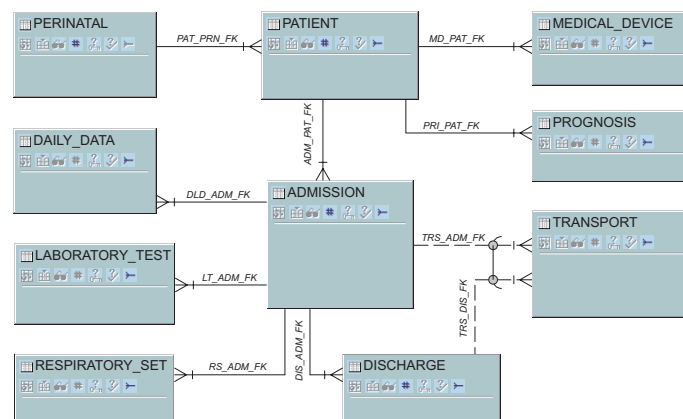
PERINATAL

PAT_PRN_FK

PATIENT

MD_PAT_FK

MEDICAL_DEVICE

PRI_PAT_FK

PROGNOSIS

ADM_PAT_FK

DAILY_DATA

DLD_ADM_FK

ADMISSION

TRS_ADM_FK

TRANSPORT

TRS_DIS_FK

LABORATORY_TEST

LT_ADM_FK

DIS_ADM_FK

RESPIRATORY_SET

RS_ADM_FK

DISCHARGE